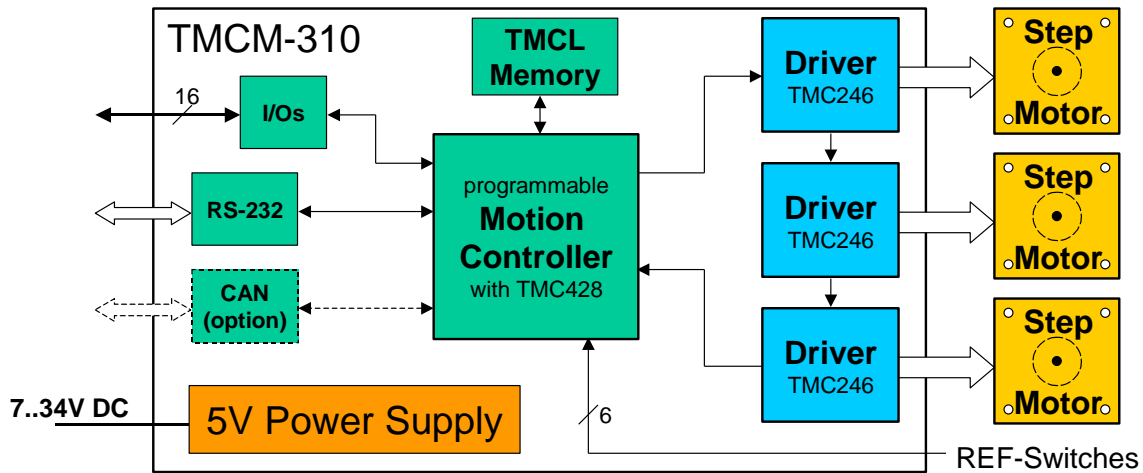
TMCM-310

TMCL Memory

16

I/Os

RS-232

CAN (option)

programmable Motion Controller with TMC428

Driver TMC246

Driver TMC246

Driver TMC246

Step Motor

Step Motor

Step Motor

7..34V DC

5V Power Supply

6

REF-Switches